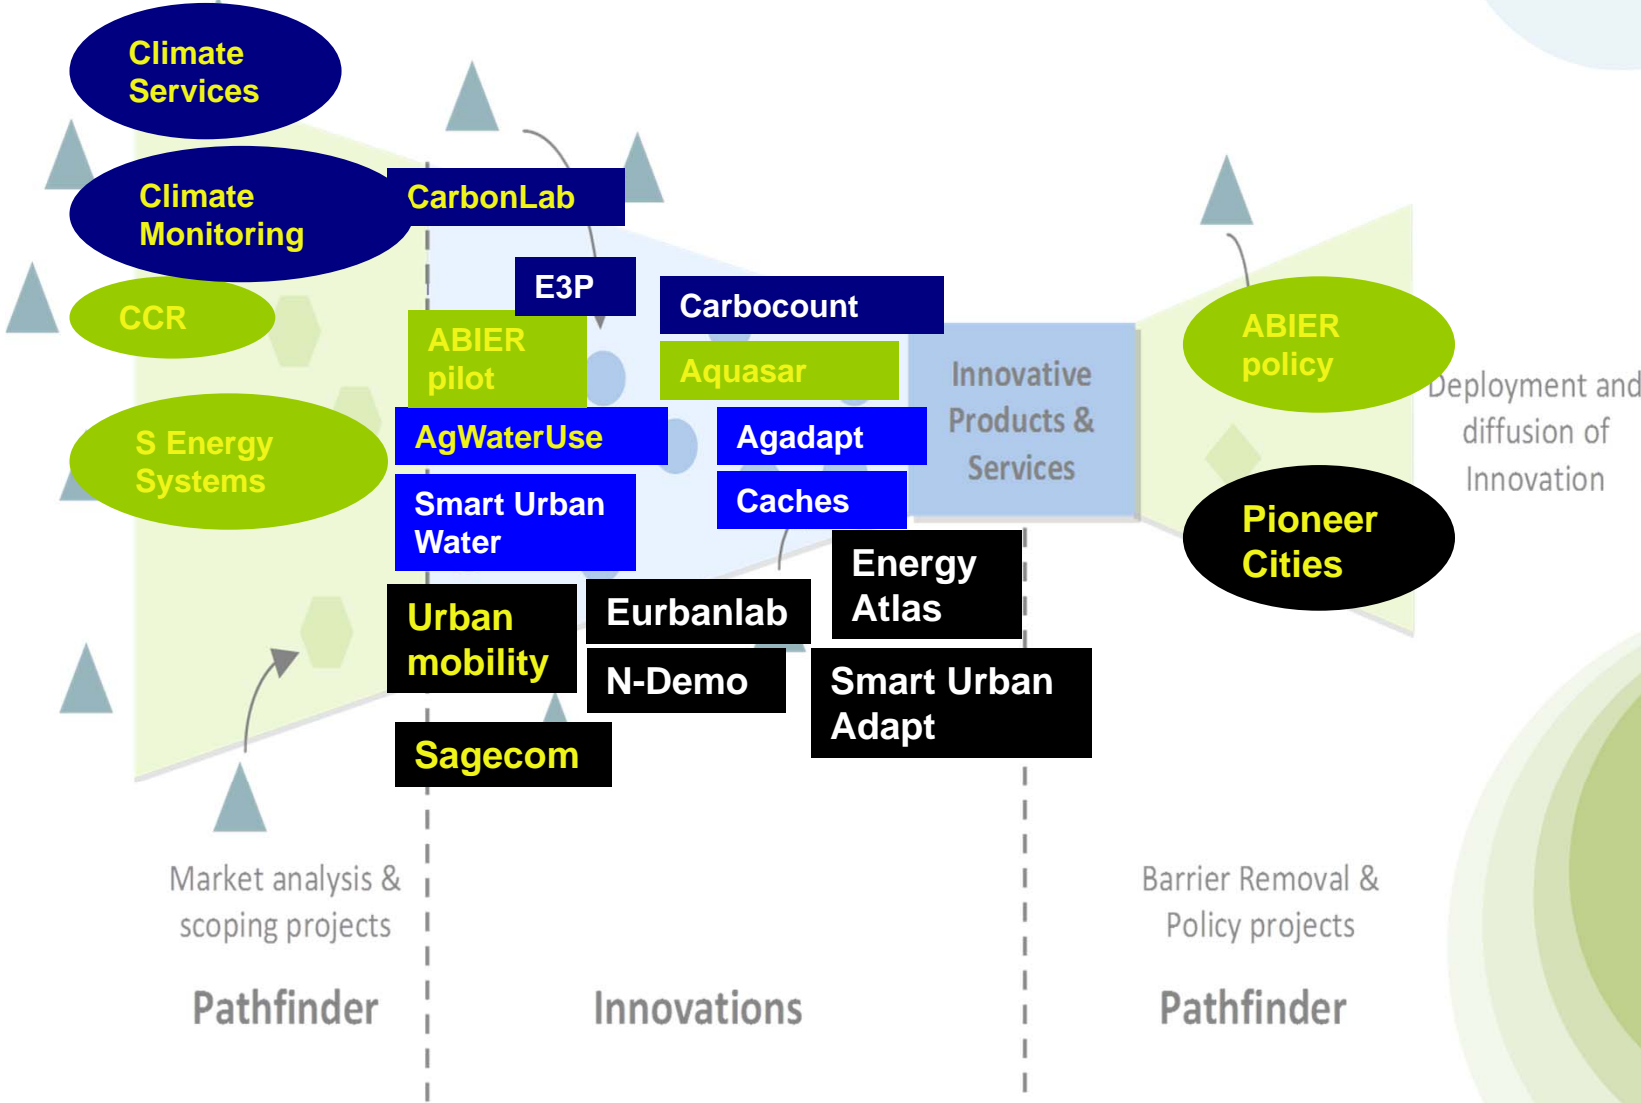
Climate Services

Climate Monitoring

CarbonLab

CCR

E3P

Carbocount

ABIER pilot

Aquasar

Innovative Products & Services

ABIER policy

Deployment and diffusion of Innovation

S Energy Systems

AgWaterUse

Agadapt

Smart Urban Water

Caches

Pioneer Cities

Energy Atlas

Urban mobility

Eurbanlab

N-Demo

Smart Urban Adapt

Sagecom

Market analysis & scoping projects

Pathfinder

Innovations

Barrier Removal & Policy projects

Pathfinder